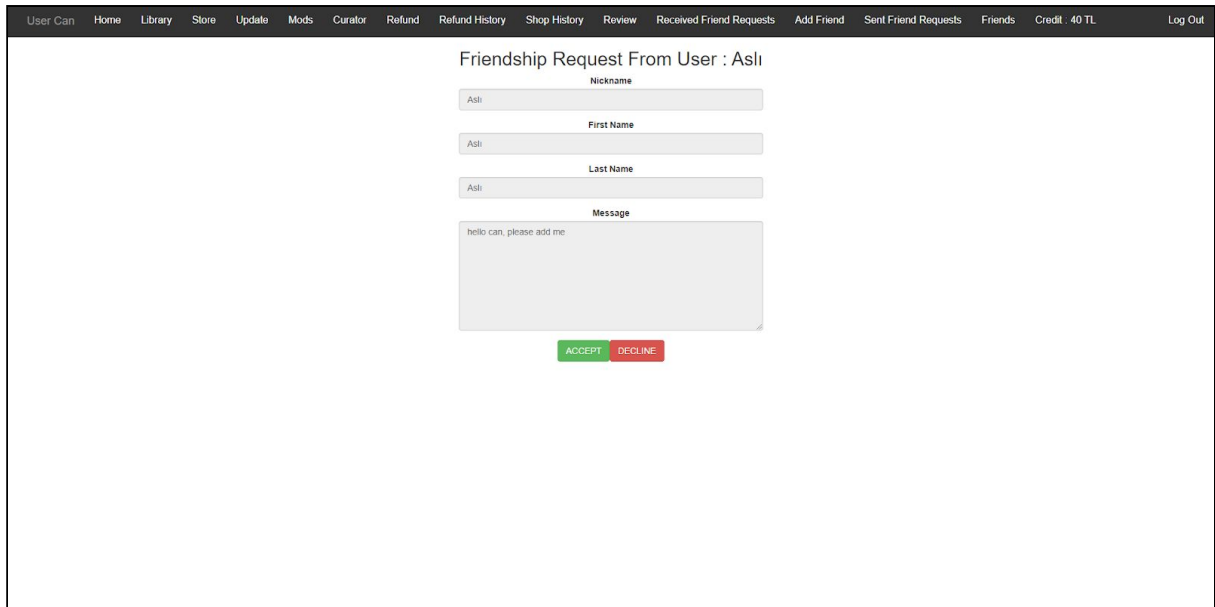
User Can Home Library Store Update Mods Curator Refund Refund History Shop History Review Received Friend Requests Add Friend Sent Friend Requests Friends Credit : 40 TL Log Out

Friendship Request From User : Aslı

Nickname

Aslı

First Name

Aslı

Last Name

Aslı

Message

hello can, please add me

ACCEPT DECLINE